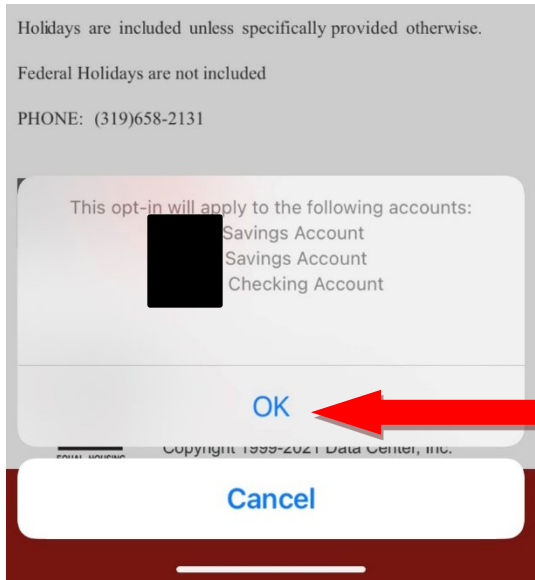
Holidays are included unless specifically provided otherwise.

Federal Holidays are not included

PHONE: (319)658-2131

This opt-in will apply to the following accounts:
Savings Account
Savings Account
Checking Account

OK

EQUAL HOUSING

Copyright 1999-2021 Data Center, Inc.

Cancel